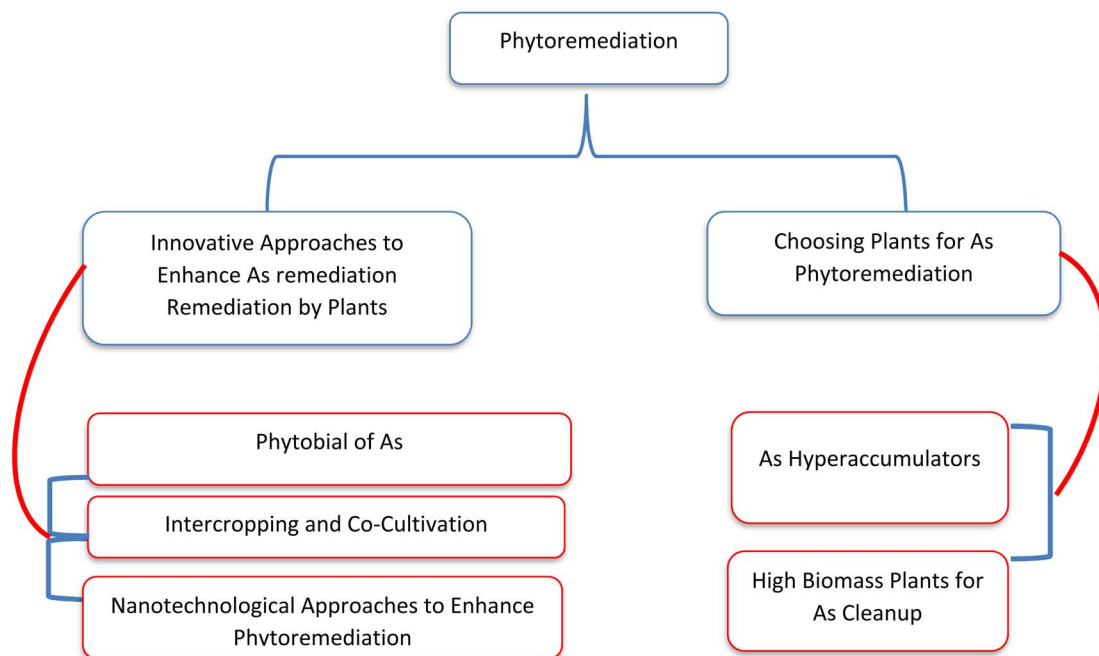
Phytoremediation

Innovative Approaches to Enhance As remediation Remediation by Plants

Choosing Plants for As Phytoremediation

Phytobial of As

Intercropping and Co-Cultivation

Nanotechnological Approaches to Enhance Phytoremediation

As Hyperaccumulators

High Biomass Plants for As Cleanup